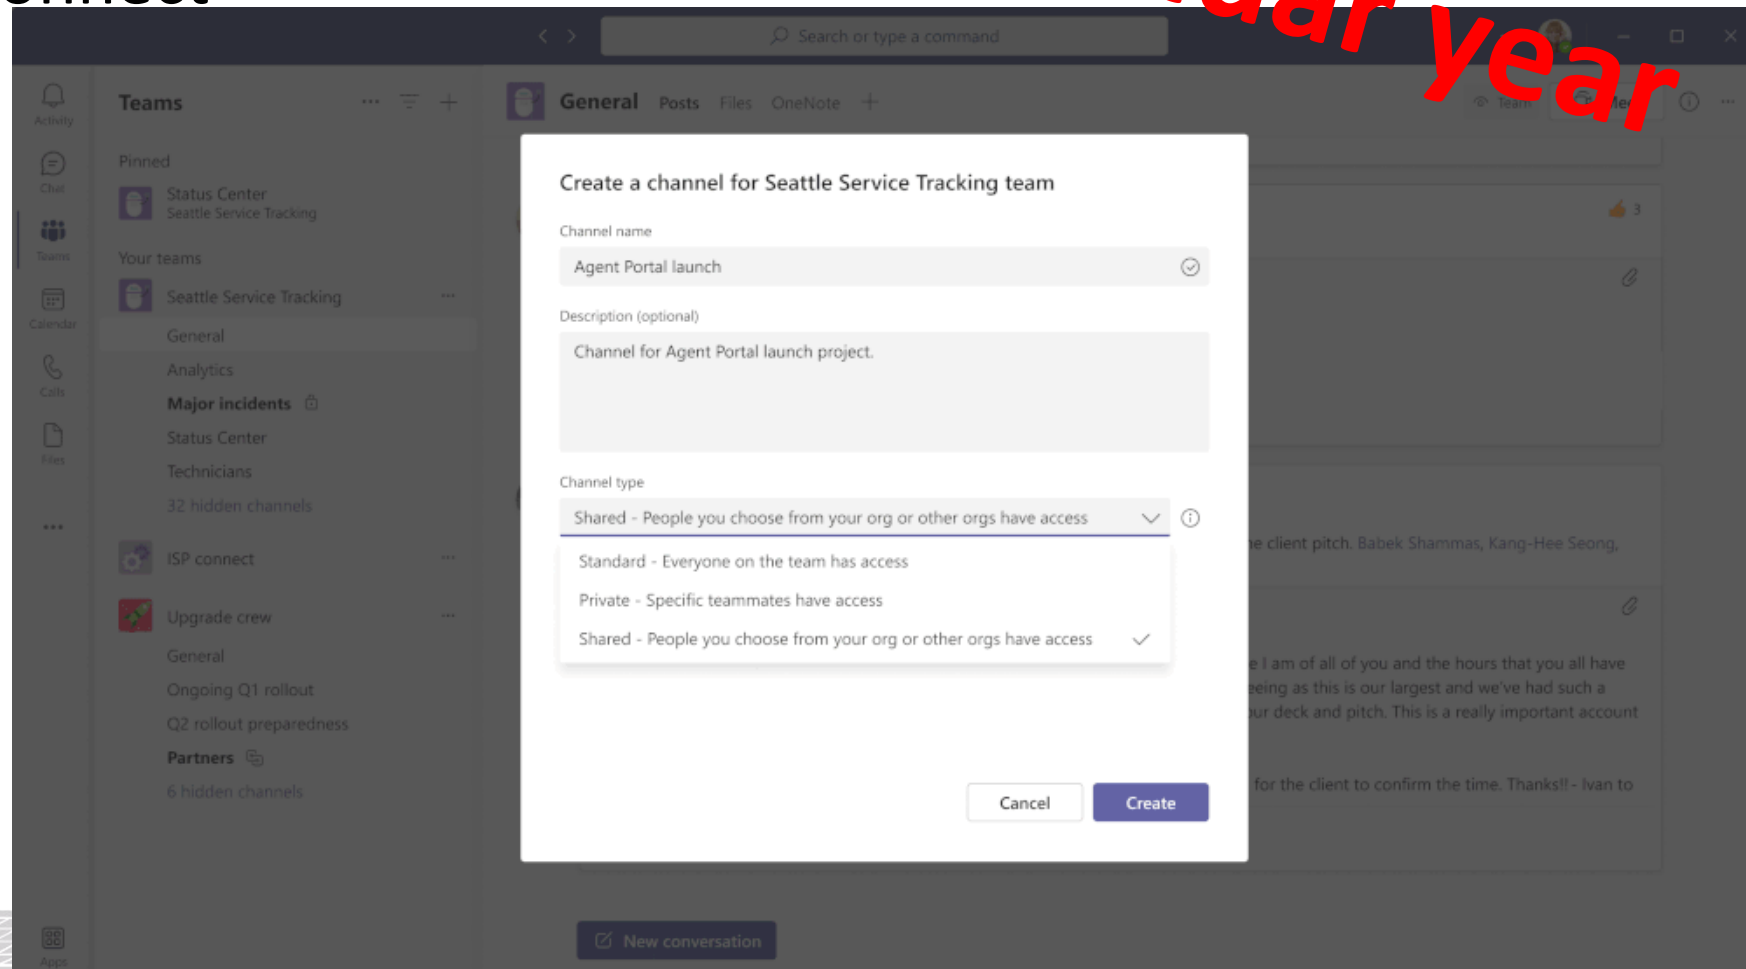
year

Search or type a command

Activity
Chat
Teams
Calendar
Calls
Files
...
Apps

Teams

Pinned
Status Center
Seattle Service Tracking

Your teams
Seattle Service Tracking
General
Analytics
Major incidents
Status Center
Technicians
32 hidden channels

ISP connect

Upgrade crew
General
Ongoing Q1 rollout
Q2 rollout preparedness
Partners
6 hidden channels

General Posts Files OneNote +

Team

3

e client pitch. Babek Shammas, Kang-Hee Seong,

e I am of all of you and the hours that you all have eeing as this is our largest and we've had such a ur deck and pitch. This is a really important account

for the client to confirm the time. Thanks!! - Ivan to

New conversation

Create a channel for Seattle Service Tracking team

Channel name
Agent Portal launch

Description (optional)
Channel for Agent Portal launch project.

Channel type
Shared - People you choose from your org or other orgs have access

Standard - Everyone on the team has access
Private - Specific teammates have access
Shared - People you choose from your org or other orgs have access

Cancel
Create